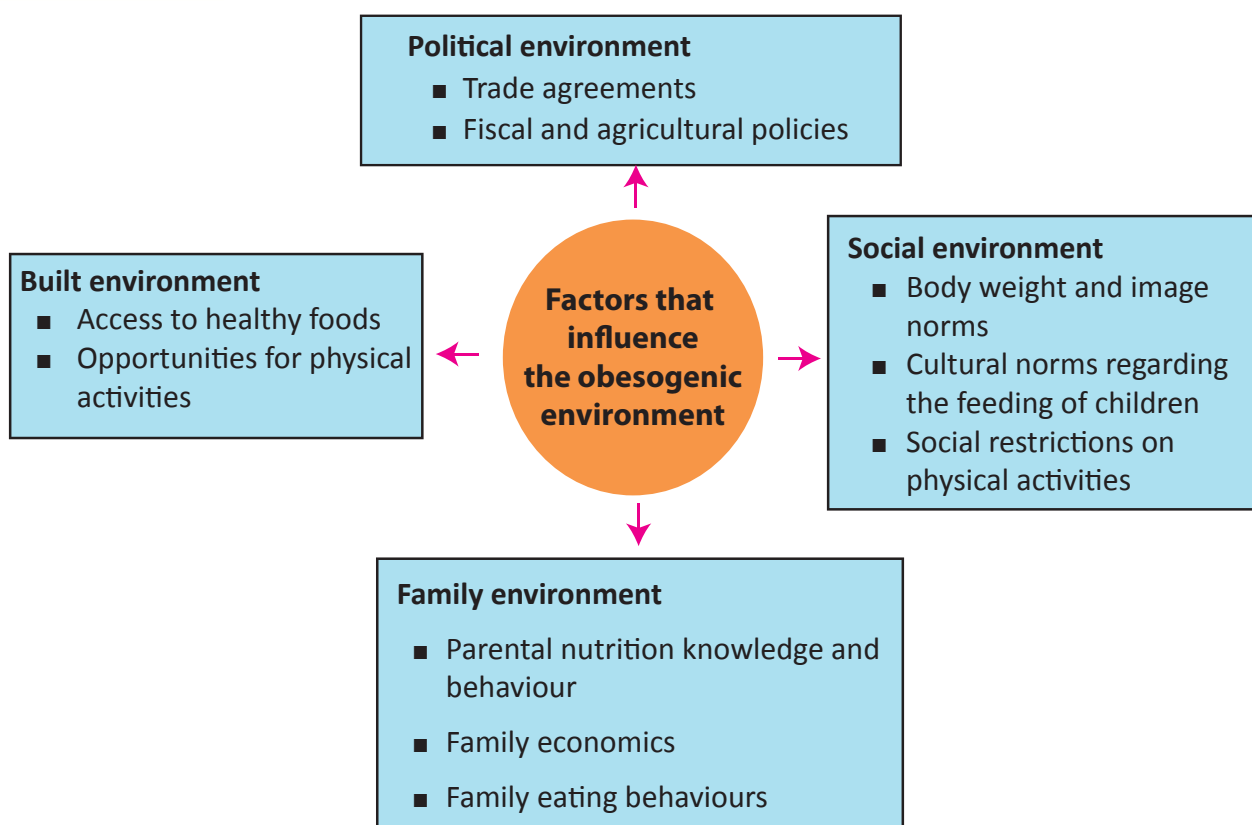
Political environment
■ Trade agreements
■ Fiscal and agricultural policies

Built environment
■ Access to healthy foods
■ Opportunities for physical activities

Factors that influence the obesogenic environment

Social environment
■ Body weight and image norms
■ Cultural norms regarding the feeding of children
■ Social restrictions on physical activities

Family environment
■ Parental nutrition knowledge and behaviour
■ Family economics
■ Family eating behaviours